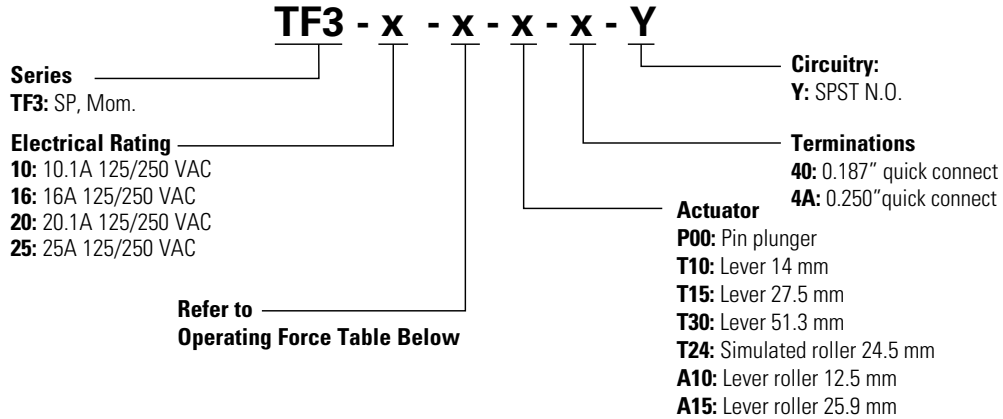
TF3 - x - x - x - x - Y

Series
TF3: SP, Mom.

Electrical Rating
10: 10.1A 125/250 VAC
16: 16A 125/250 VAC
20: 20.1A 125/250 VAC
25: 25A 125/250 VAC

Refer to
Operating Force Table Below

Circuitry:
Y: SPST N.O.

Terminations
40: 0.187" quick connect
4A: 0.250"quick connect

Actuator
P00: Pin plunger
T10: Lever 14 mm
T15: Lever 27.5 mm
T30: Lever 51.3 mm
T24: Simulated roller 24.5 mm
A10: Lever roller 12.5 mm
A15: Lever roller 25.9 mm